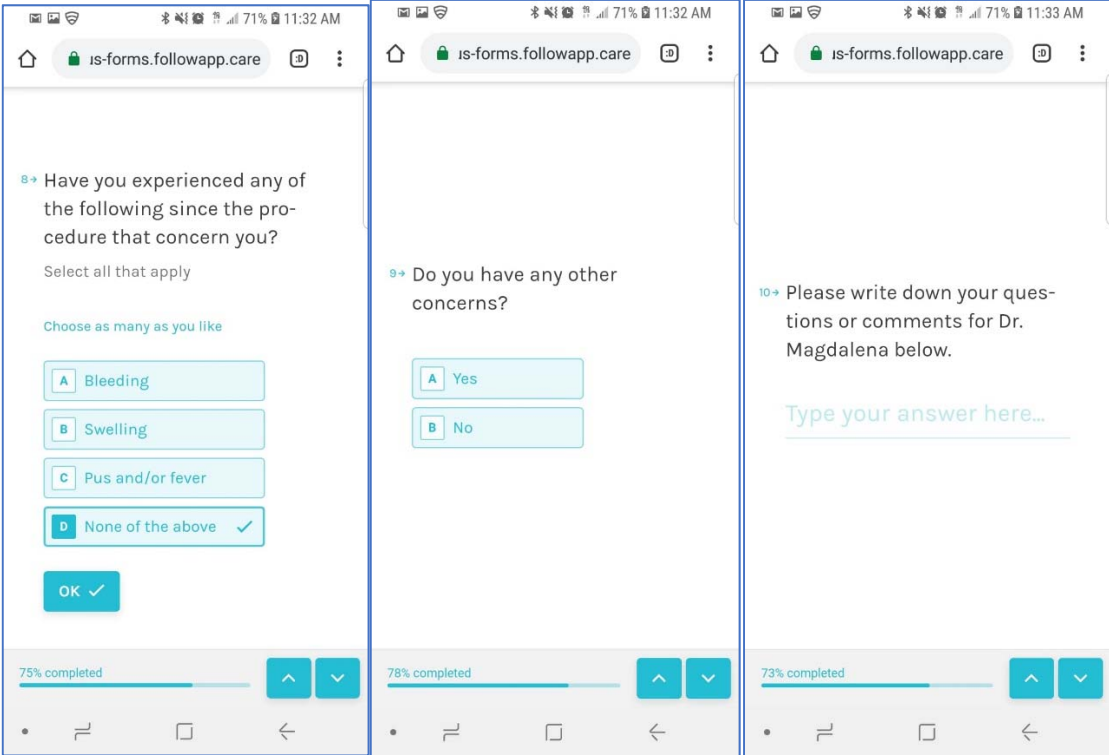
71% 11:32 AM

ɪs-forms.followapp.care

8→ Have you experienced any of the following since the procedure that concern you?

Select all that apply

Choose as many as you like

A Bleeding

B Swelling

C Pus and/or fever

D None of the above

OK

75% completed

71% 11:32 AM

ɪs-forms.followapp.care

9→ Do you have any other concerns?

A Yes

B No

78% completed

71% 11:33 AM

ɪs-forms.followapp.care

10→ Please write down your questions or comments for Dr. Magdalena below.

Type your answer here...

73% completed